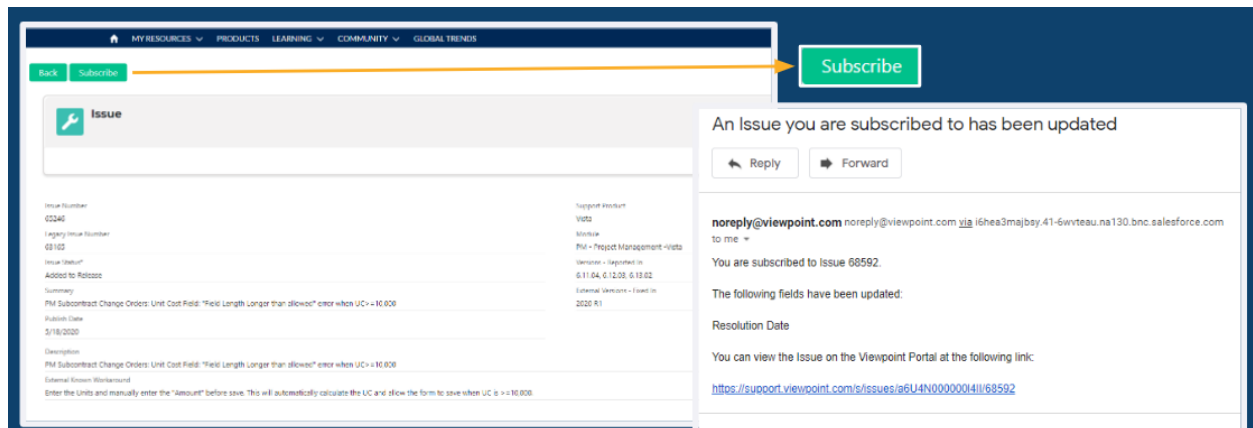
MY RESOURCES PRODUCTS LEARNING COMMUNITY GLOBAL TRENDS

Back Subscribe

Subscribe

Issue

Issue Number
68240

Legacy Issue Number
68183

Issue Status*
Added to Release

Summary
PM Subcontract Change Orders: Unit Cost Field: "Field Length Longer than allowed" error when UC> =10,000

Publish Date
3/18/2020

Description
PM Subcontract Change Orders: Unit Cost Field: "Field Length Longer than allowed" error when UC> =10,000

External Known Workaround
Enter the Units and manually enter the "Amount" before save. This will automatically calculate the UC and allow the form to save when UC is >=10,000.

Support Product
Vista

Module
PM - Project Management -Vista

Versions - Reported In
6.11.04, 6.12.03, 6.13.02

External Versions - Fixed In
2020 R1

An Issue you are subscribed to has been updated

Reply Forward

noreply@viewpoint.com noreply@viewpoint.com via i6hea3majbsy.41-6wvteau.na130.bnc.salesforce.com
to me

You are subscribed to Issue 68592.

The following fields have been updated:

Resolution Date

You can view the Issue on the Viewpoint Portal at the following link:

https://support.viewpoint.com/s/issues/a6U4N000000I4lI/68592